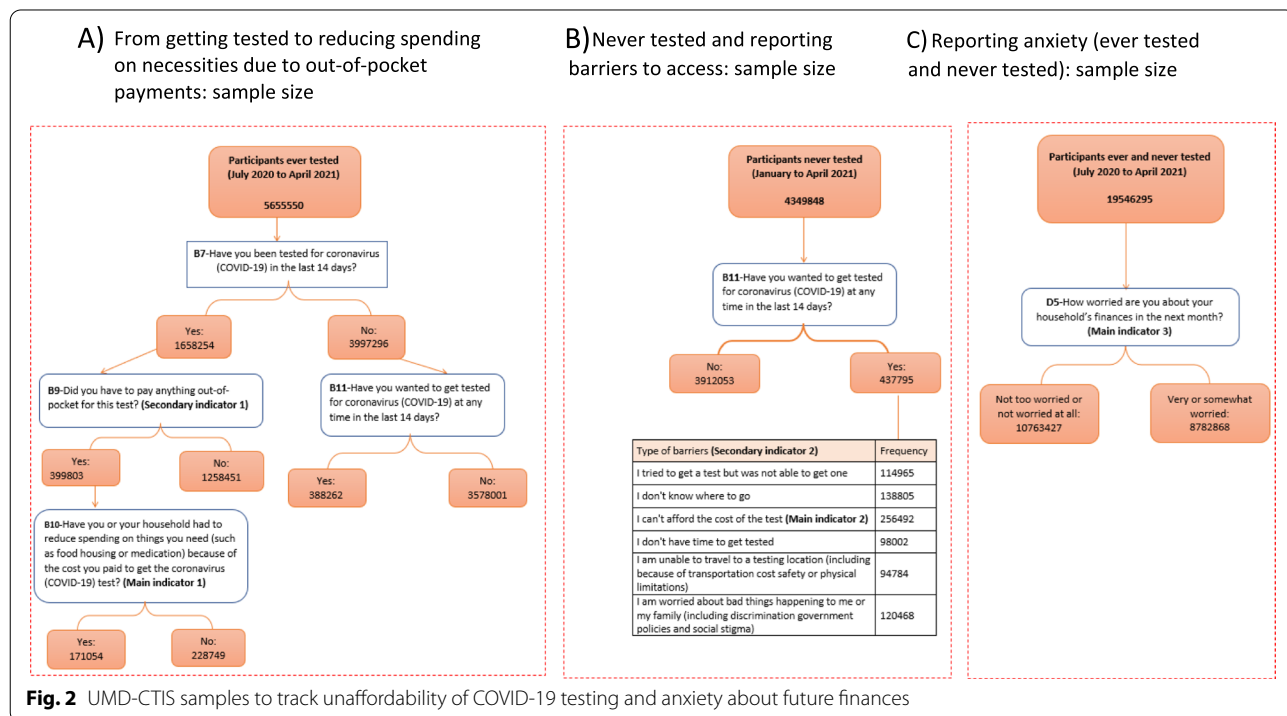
A) From getting tested to reducing spending on necessities due to out-of-pocket payments: sample size

**Participants ever tested (July 2020 to April 2021)**

**5655550**

**B7**-Have you been tested for coronavirus (COVID-19) in the last 14 days?

Yes: 1658254

No: 3997296

**B9**-Did you have to pay anything out-of-pocket for this test? **(Secondary indicator 1)**

Yes: 399803

No: 1258451

**B10**-Have you or your household had to reduce spending on things you need (such as food housing or medication) because of the cost you paid to get the coronavirus (COVID-19) test? **(Main indicator 1)**

Yes: 171054

No: 228749

**B11**-Have you wanted to get tested for coronavirus (COVID-19) at any time in the last 14 days?

Yes: 388262

No: 3578001

B) Never tested and reporting barriers to access: sample size

**Participants never tested (January to April 2021)**

**4349848**

**B11**-Have you wanted to get tested for coronavirus (COVID-19) at any time in the last 14 days?

No: 3912053

Yes: 437795

| Type of barriers **(Secondary indicator 2)** | Frequency |
|---|---|
| I tried to get a test but was not able to get one | 114965 |
| I don't know where to go | 138805 |
| I can't afford the cost of the test **(Main indicator 2)** | 256492 |
| I don't have time to get tested | 98002 |
| I am unable to travel to a testing location (including because of transportation cost safety or physical limitations) | 94784 |
| I am worried about bad things happening to me or my family (including discrimination government policies and social stigma) | 120468 |

C) Reporting anxiety (ever tested and never tested): sample size

**Participants ever and never tested (July 2020 to April 2021)**

**19546295**

**D5**-How worried are you about your household's finances in the next month? **(Main indicator 3)**

Not too worried or not worried at all: 10763427

Very or somewhat worried: 8782868

**Fig. 2** UMD-CTIS samples to track unaffordability of COVID-19 testing and anxiety about future finances